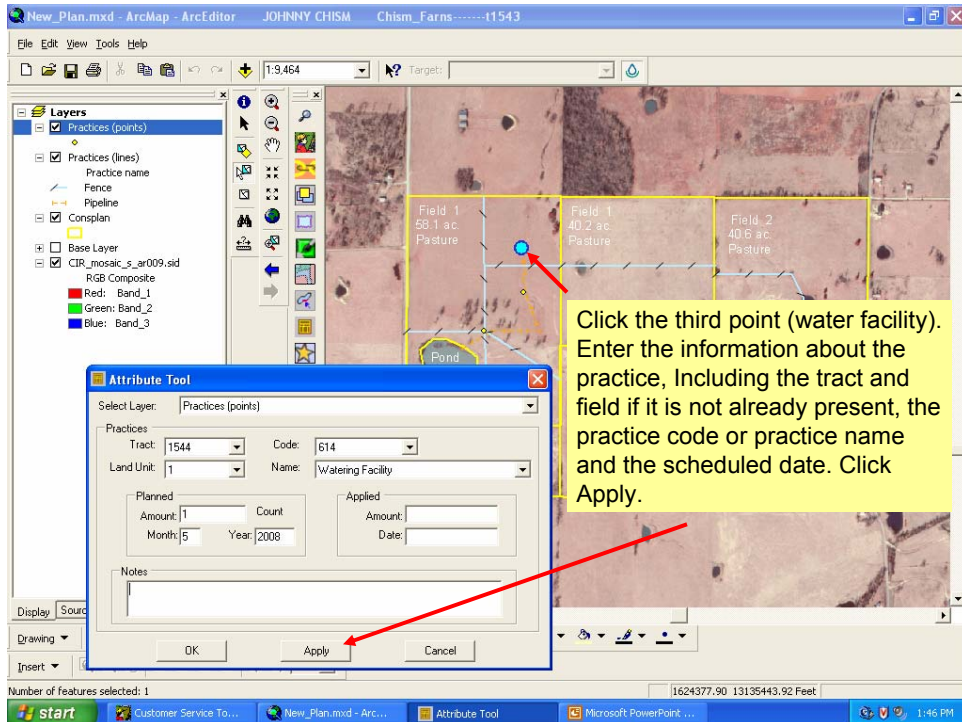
New_Plan.mxd - ArcMap - ArcEditor JOHNNY CHISM Chism_Farns-------t1543

File Edit View Tools Help

1:9,464

Target:

Layers
Practices (points)
Practices (lines)
Practice name
Fence
Pipeline
Consplan
Base Layer
CIR_mosaic_s_ar009.sid
RGB Composite
Red: Band_1
Green: Band_2
Blue: Band_3

Field 1
58.1 ac
Pasture

Field 1
40.2 ac
Pasture

Field 2
40.6 ac
Pasture

Pond

Click the third point (water facility). Enter the information about the practice, Including the tract and field if it is not already present, the practice code or practice name and the scheduled date. Click Apply.

Attribute Tool

Select Layer: Practices (points)

Practices
Tract: 1544
Code: 614
Land Unit: 1
Name: Watering Facility

Planned
Amount: 1
Count
Month: 5
Year: 2008

Applied
Amount:
Date:

Notes

OK
Apply
Cancel

Display Sourc

Drawing

Insert

Number of features selected: 1

1624377.90 13135443.92 Feet

start
Customer Service To...
New_Plan.mxd - Arc...
Attribute Tool
Microsoft PowerPoint ...
1:46 PM